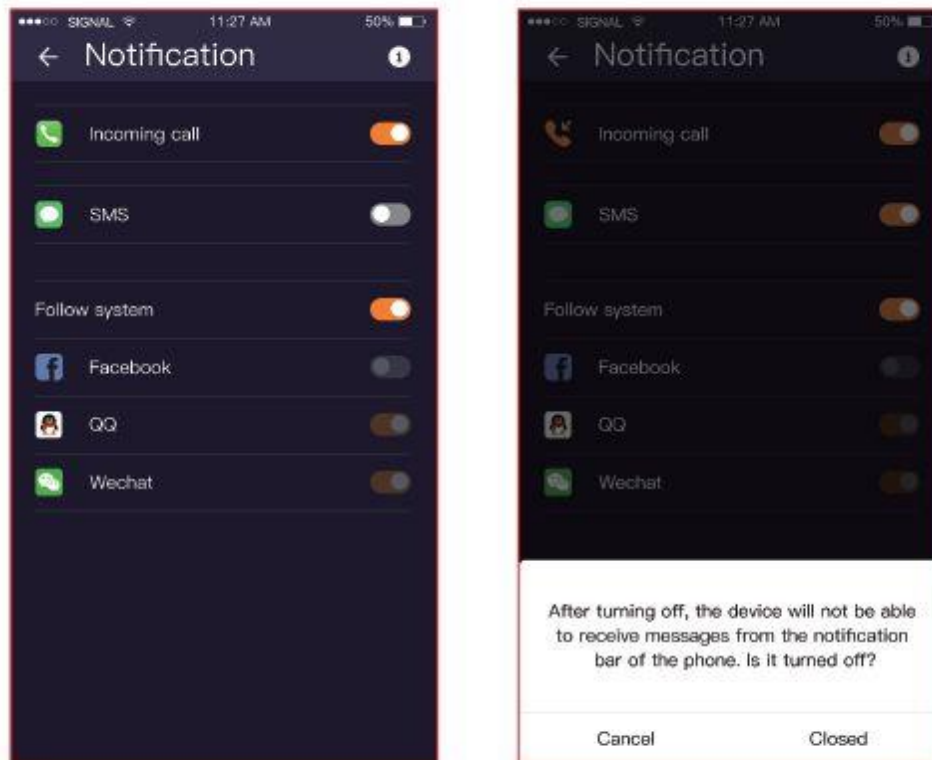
SIGNAL 11:27 AM 50%

← Notification

Incoming call

SMS

Follow system

Facebook

QQ

Wechat

SIGNAL 11:27 AM 50%

← Notification

Incoming call

SMS

Follow system

Facebook

QQ

Wechat

After turning off, the device will not be able to receive messages from the notification bar of the phone. Is it turned off?

Cancel

Closed